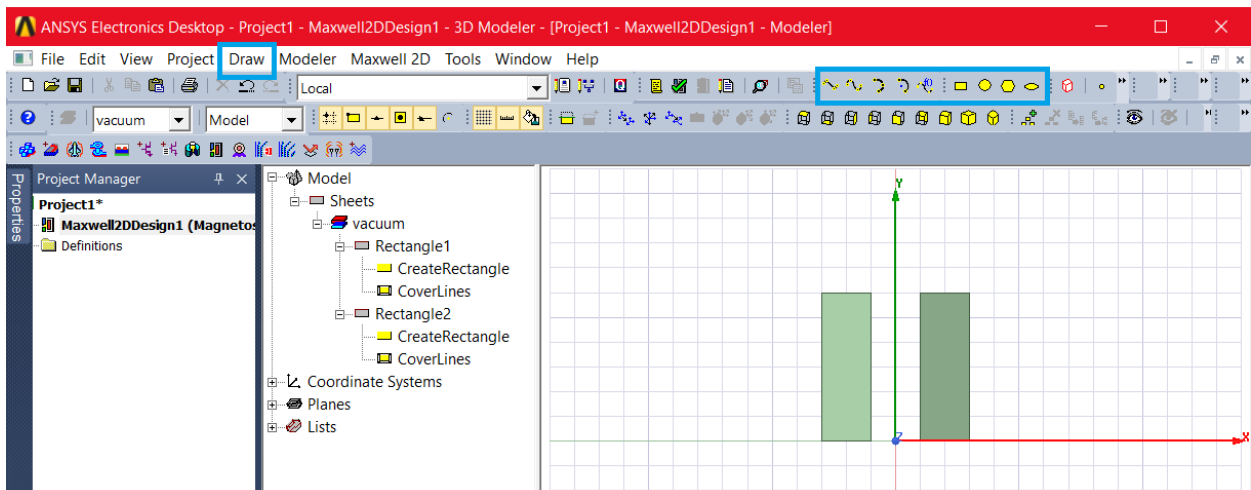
ANSYS Electronics Desktop - Project1 - Maxwell2DDesign1 - 3D Modeler - [Project1 - Maxwell2DDesign1 - Modeler]

File Edit View Project Draw Modeler Maxwell 2D Tools Window Help

Local

vacuum Model

Properties

Project Manager

Project1*
Maxwell2DDesign1 (Magnetos
Definitions

Model
Sheets
vacuum
Rectangle1
CreateRectangle
CoverLines
Rectangle2
CreateRectangle
CoverLines
Coordinate Systems
Planes
Lists

Y
X